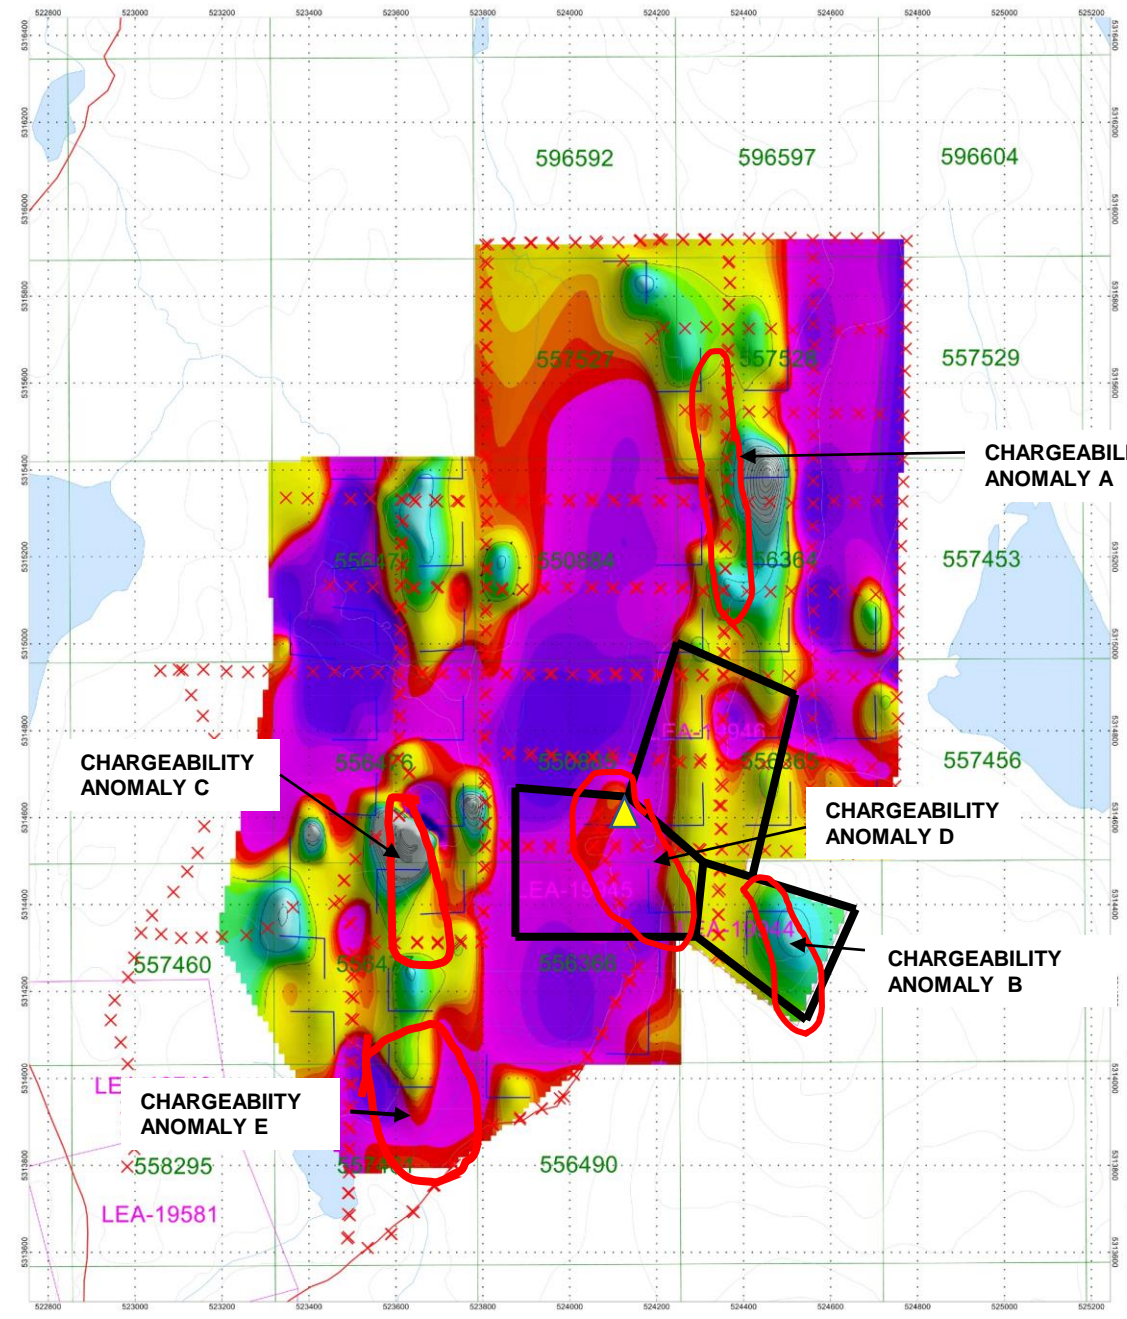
522800 523000 523200 523400 523600 523800 524000 524200 524400 524600 524800 525000 525200

5316400 5316200 5316000 5315800 5315600 5315400 5315200 5315000 5314800 5314600 5314400 5314200 5314000 5313800 5313600

596592 596597 596604

557527 557528 557529

CHARGEABIL
ANOMALY A

556475 550884 556364 557453

CHARGEABILITY
ANOMALY C

556476 556365 LEA-19946 557456

CHARGEABILITY
ANOMALY D

EA-19945 LEA-19944

CHARGEABILITY
ANOMALY B

557460 556477 556366

LE

CHARGEABIITY
ANOMALY E

558295 557417 556490

LEA-19581

522800 523000 523200 523400 523600 523800 524000 524200 524400 524600 524800 525000 525200